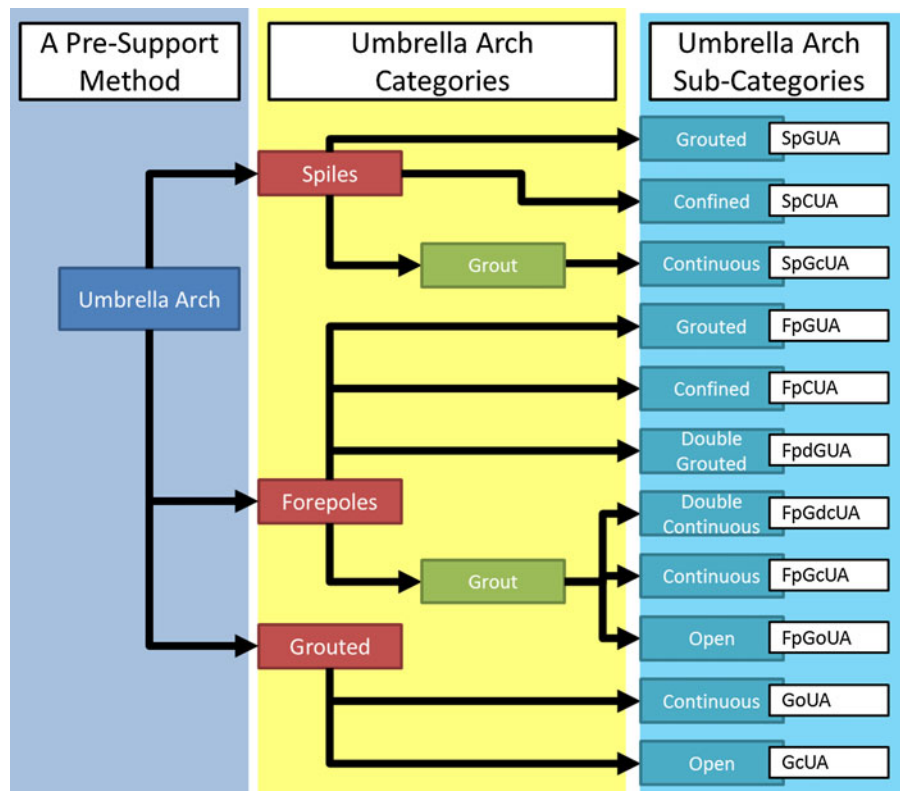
A Pre-Support Method

Umbrella Arch Categories

Umbrella Arch Sub-Categories

Umbrella Arch

Spiles

Grout

Forepoles

Grout

Grouted

Grouted SpGUA

Confined SpCUA

Continuous SpGcUA

Grouted FpGUA

Confined FpCUA

Double Grouted FpdGUA

Double Continuous FpGdcUA

Continuous FpGcUA

Open FpGoUA

Continuous GoUA

Open GcUA